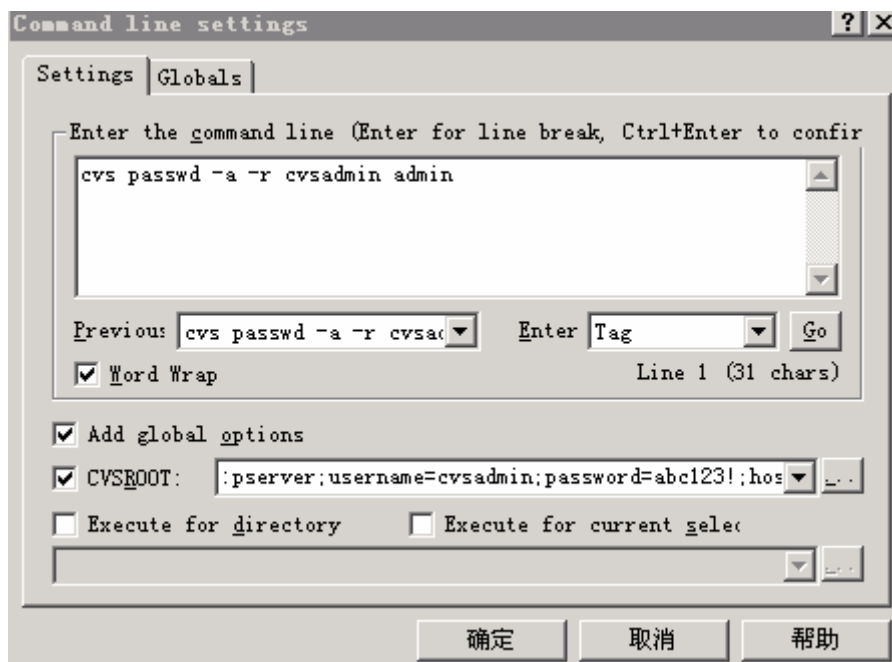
Command line settings
?
×
Settings
Globals
Enter the command line (Enter for line break, Ctrl+Enter to confir
cvs passwd -a -r cvsadmin admin
Previous cvs passwd -a -r cvsa
Enter Tag
Go
Word Wrap
Line 1 (31 chars)
Add global options
CVSROOT: :pserver;username=cvsadmin;password=abc123!;hos
...
Execute for directory
Execute for current selec
...
确定
取消
帮助